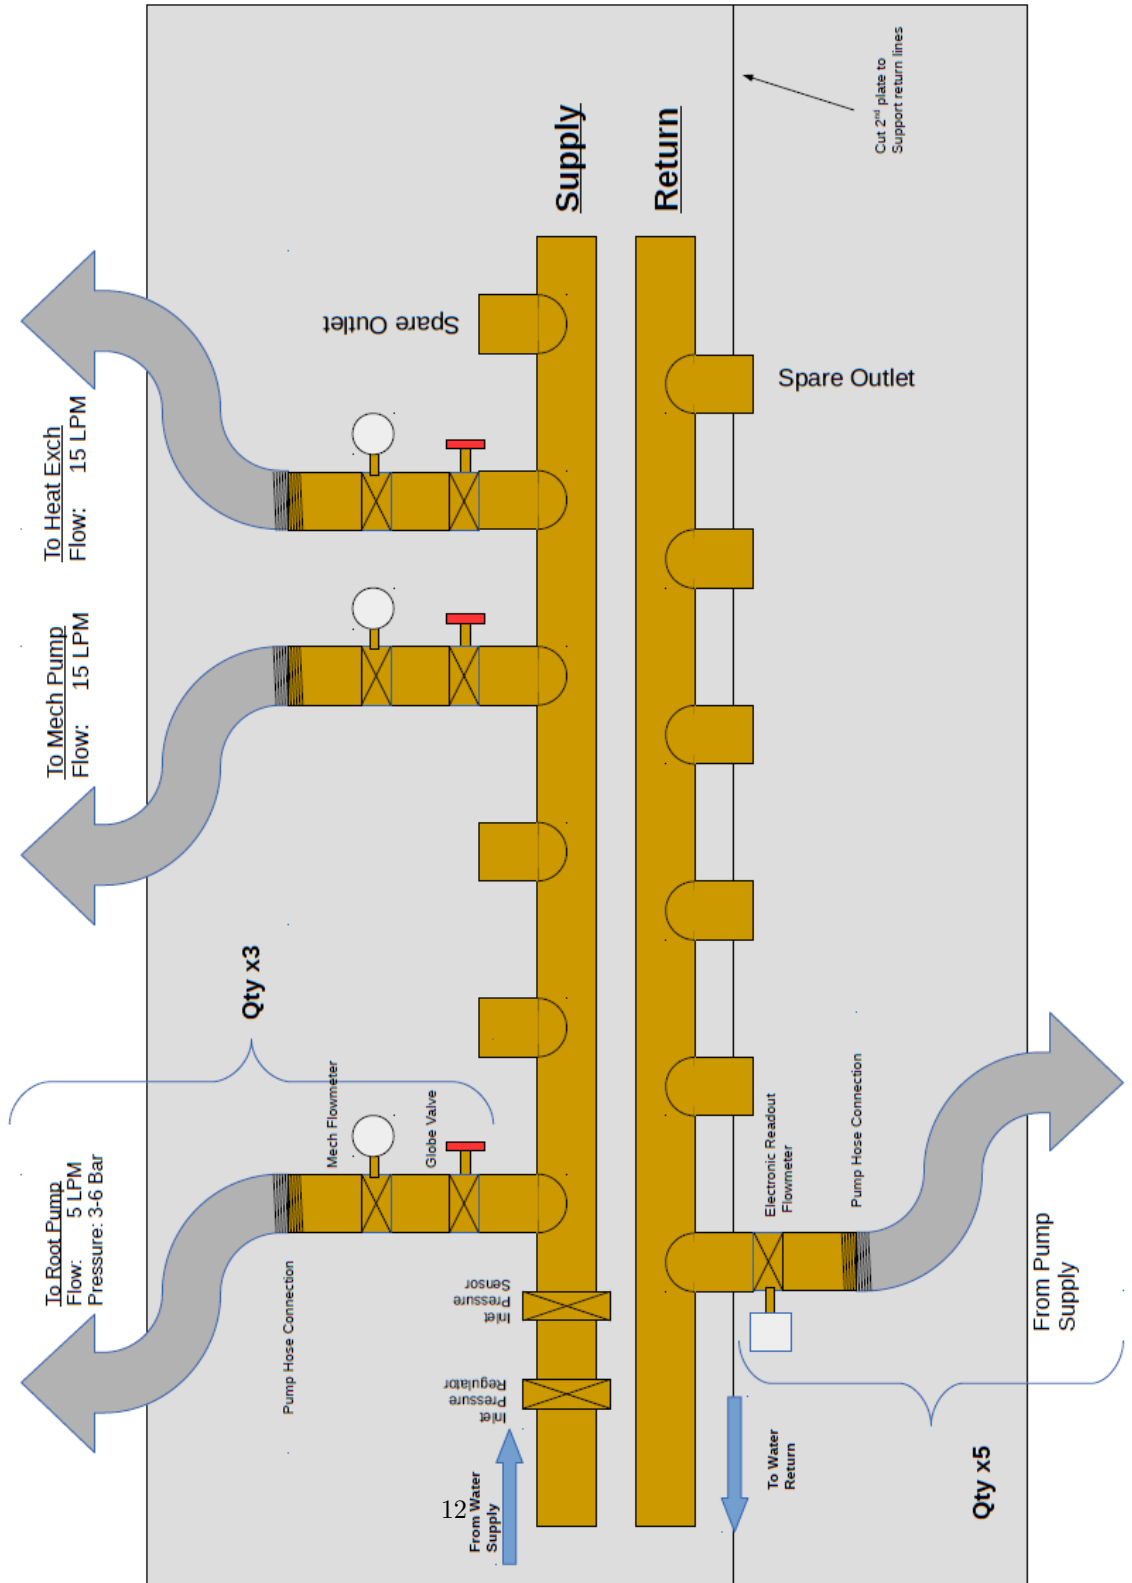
Cut 2nd plate to Support return lines

Supply

Return

Spare Outlet

Spare Outlet

To Heat Exch
Flow: 15 LPM

To Mech Pump
Flow: 15 LPM

Qty x3

To Root Pump
Flow: 5 LPM
Pressure: 3-6 Bar

Mech Flowmeter

Globe Valve

Pump Hose Connection

Inlet Pressure Sensor

Inlet Pressure Regulator

From Water Supply

12

Electronic Readout Flowmeter

Pump Hose Connection

From Pump Supply

To Water Return

Qty x5